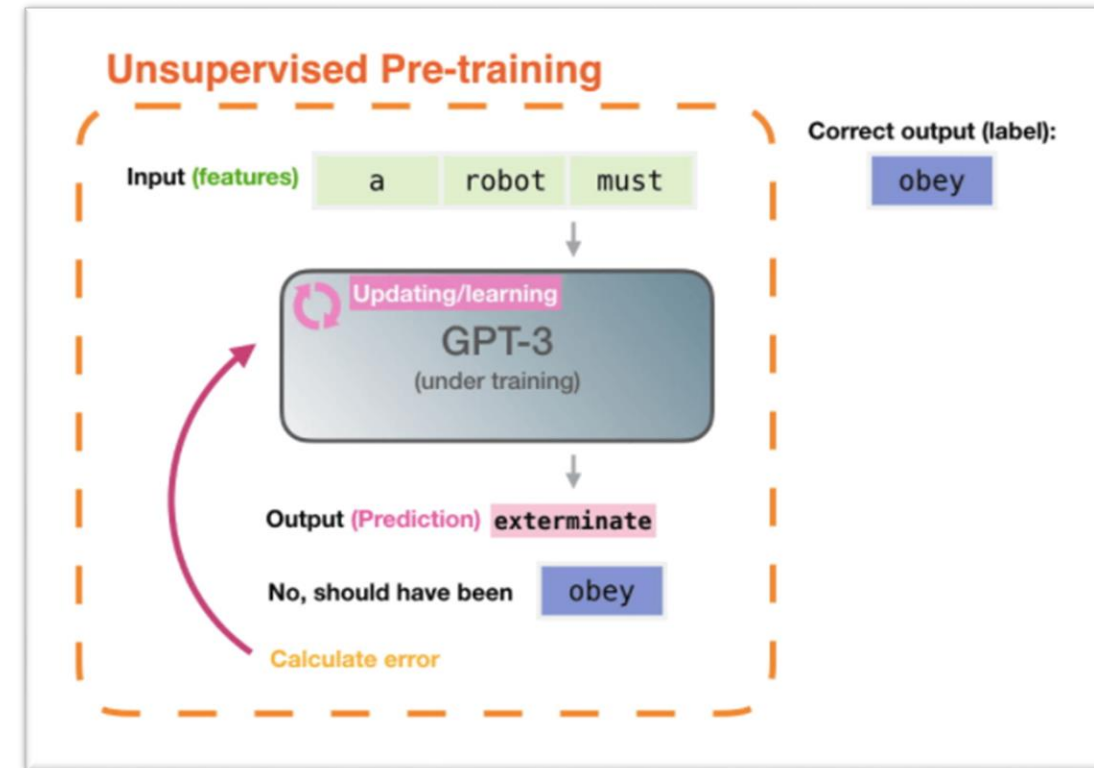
Unsupervised Pre-training

Input (features) a robot must

Correct output (label):
obey

Updating/learning
GPT-3
(under training)

Output (Prediction) exterminate

No, should have been obey

Calculate error